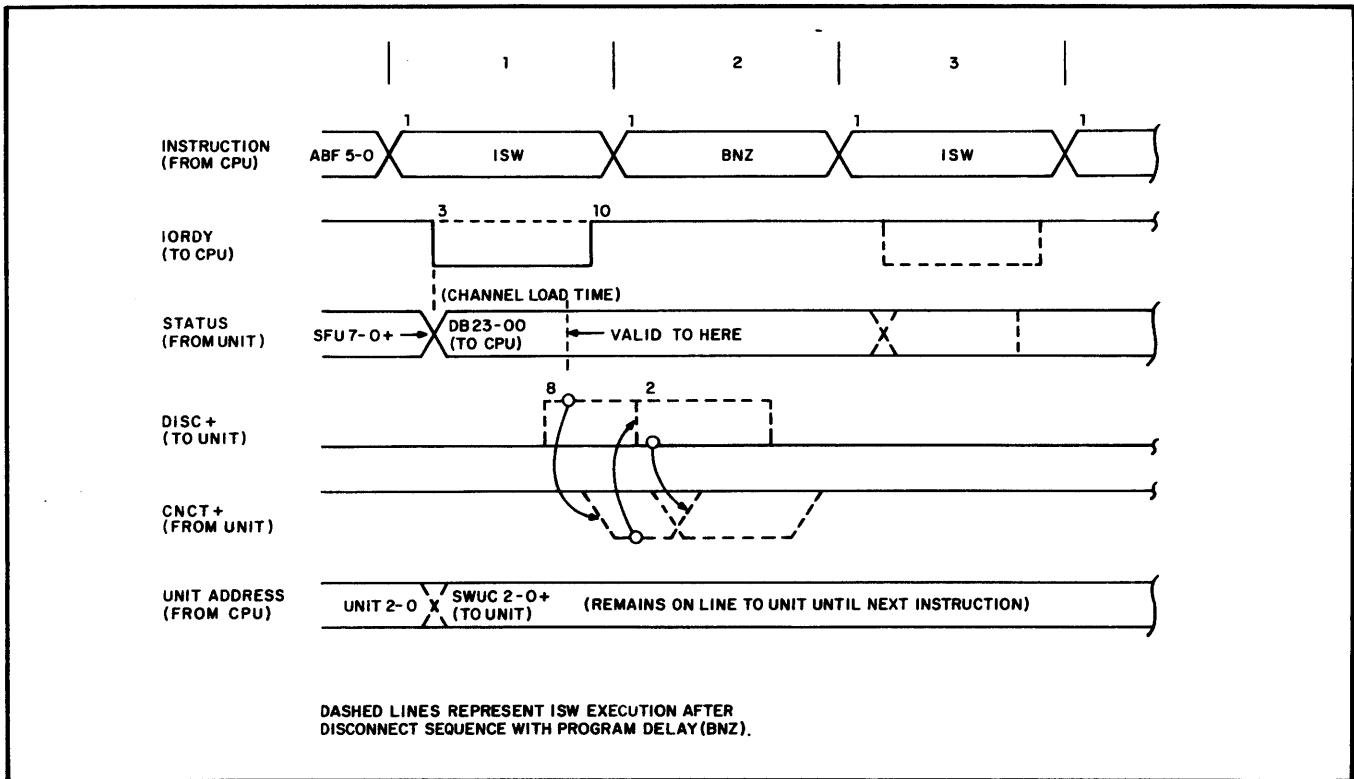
1
2
3

1
1
1
1

INSTRUCTION (FROM CPU)
ABF 5-0
ISW
BNZ
ISW

3
10

IORDY (TO CPU)

(CHANNEL LOAD TIME)

STATUS (FROM UNIT)
SFU 7-0+
DB23-00 (TO CPU)
VALID TO HERE

8
2

DISC + (TO UNIT)

CNCT + (FROM UNIT)

UNIT ADDRESS (FROM CPU)
UNIT 2-0
SWUC 2-0+ (TO UNIT)
(REMAINS ON LINE TO UNIT UNTIL NEXT INSTRUCTION)

DASHED LINES REPRESENT ISW EXECUTION AFTER DISCONNECT SEQUENCE WITH PROGRAM DELAY (BNZ).